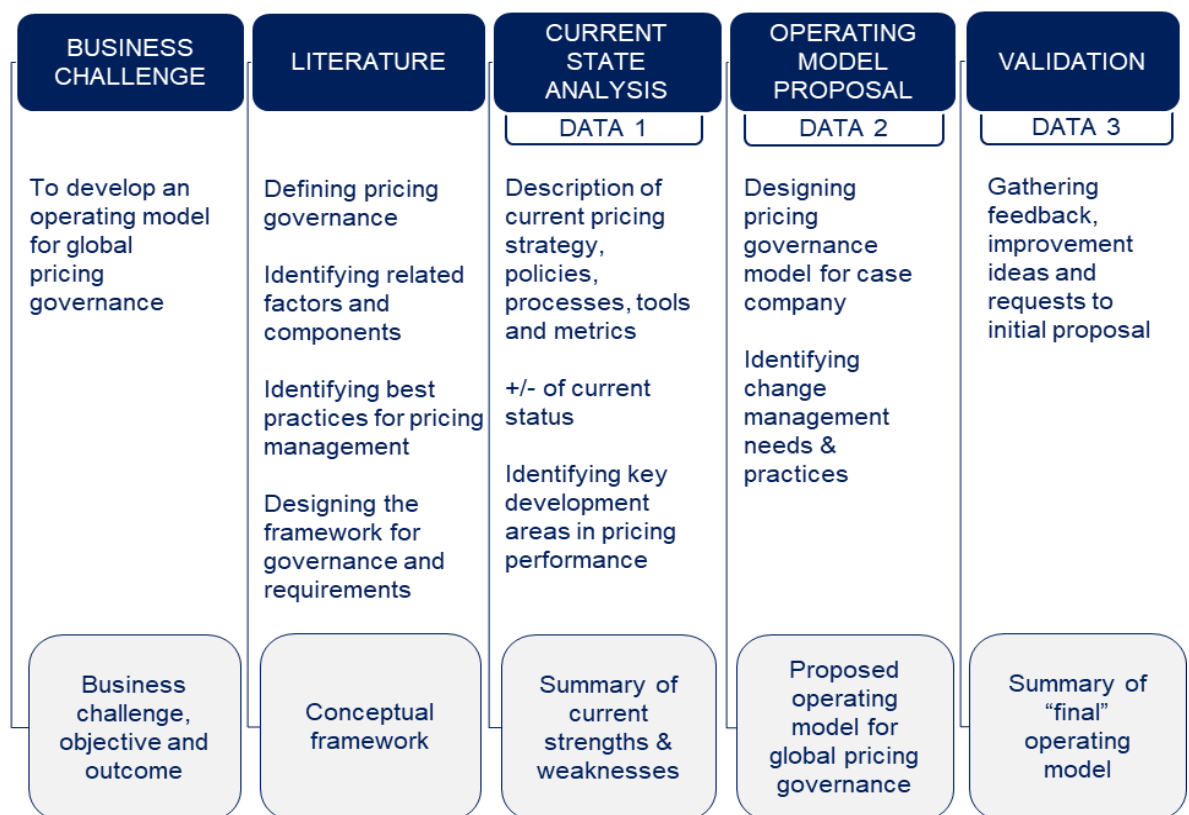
BUSINESS CHALLENGE

To develop an operating model for global pricing governance

Business challenge, objective and outcome

LITERATURE

Defining pricing governance

Identifying related factors and components

Identifying best practices for pricing management

Designing the framework for governance and requirements

Conceptual framework

CURRENT STATE ANALYSIS

DATA 1

Description of current pricing strategy, policies, processes, tools and metrics

+/- of current status

Identifying key development areas in pricing performance

Summary of current strengths & weaknesses

OPERATING MODEL PROPOSAL

DATA 2

Designing pricing governance model for case company

Identifying change management needs & practices

Proposed operating model for global pricing governance

VALIDATION

DATA 3

Gathering feedback, improvement ideas and requests to initial proposal

Summary of "final" operating model